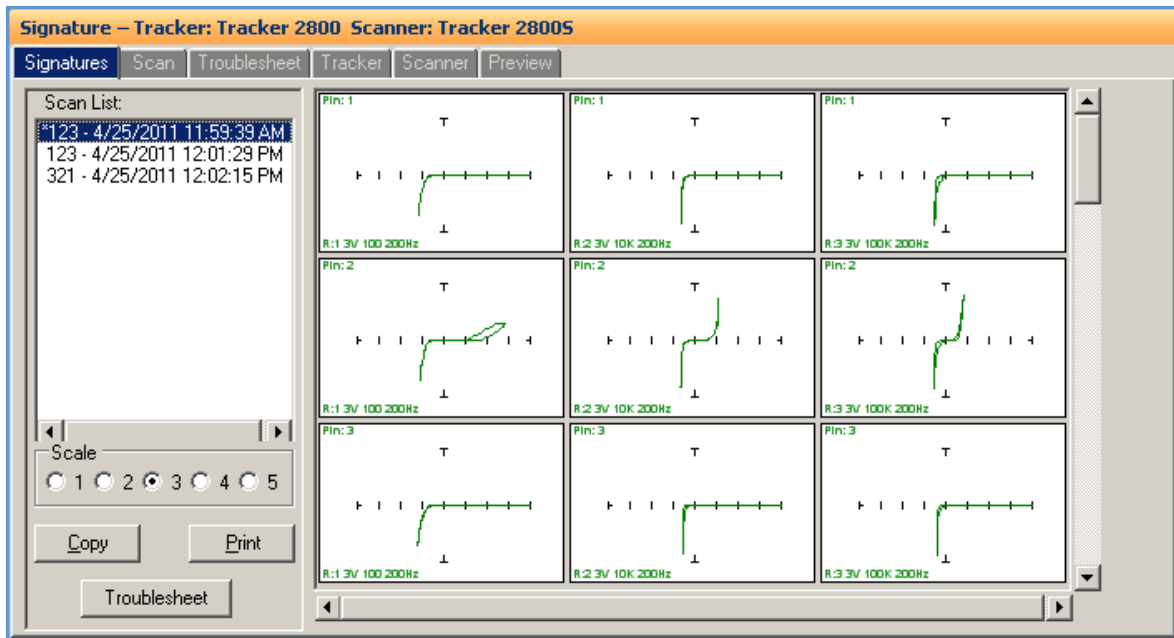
Signature – Tracker: Tracker 2800 Scanner: Tracker 2800S

Signatures | Scan | Troublesheet | Tracker | Scanner | Preview

Scan List:
*123 - 4/25/2011 11:59:39 AM
123 - 4/25/2011 12:01:29 PM
321 - 4/25/2011 12:02:15 PM

Scale
1 2 3 4 5

Copy
Print
Troublesheet

Pin: 1
R:1 3V 100 200Hz

Pin: 1
R:2 3V 10K 200Hz

Pin: 1
R:3 3V 100K 200Hz

Pin: 2
R:1 3V 100 200Hz

Pin: 2
R:2 3V 10K 200Hz

Pin: 2
R:3 3V 100K 200Hz

Pin: 3
R:1 3V 100 200Hz

Pin: 3
R:2 3V 10K 200Hz

Pin: 3
R:3 3V 100K 200Hz